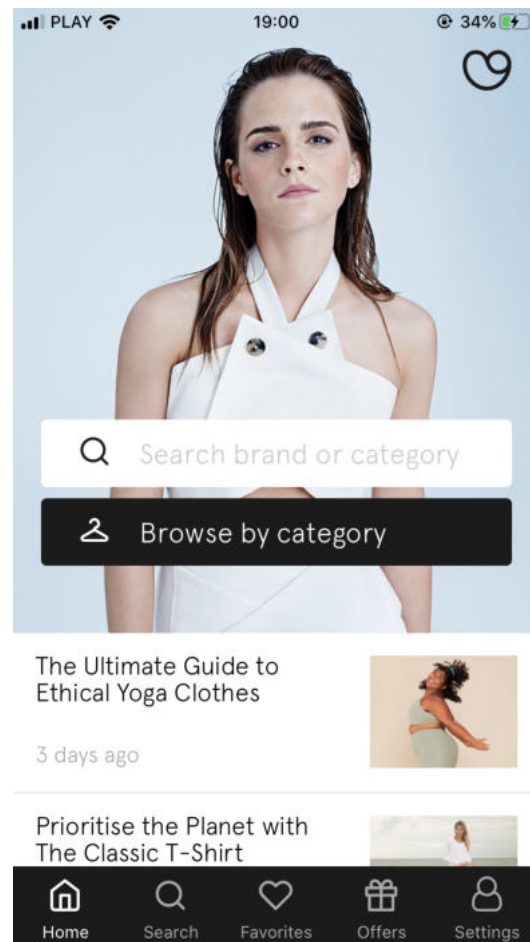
PLAY 19:00 34%

Search brand or category

Browse by category

The Ultimate Guide to Ethical Yoga Clothes

3 days ago

Prioritise the Planet with The Classic T-Shirt

Home Search Favorites Offers Settings